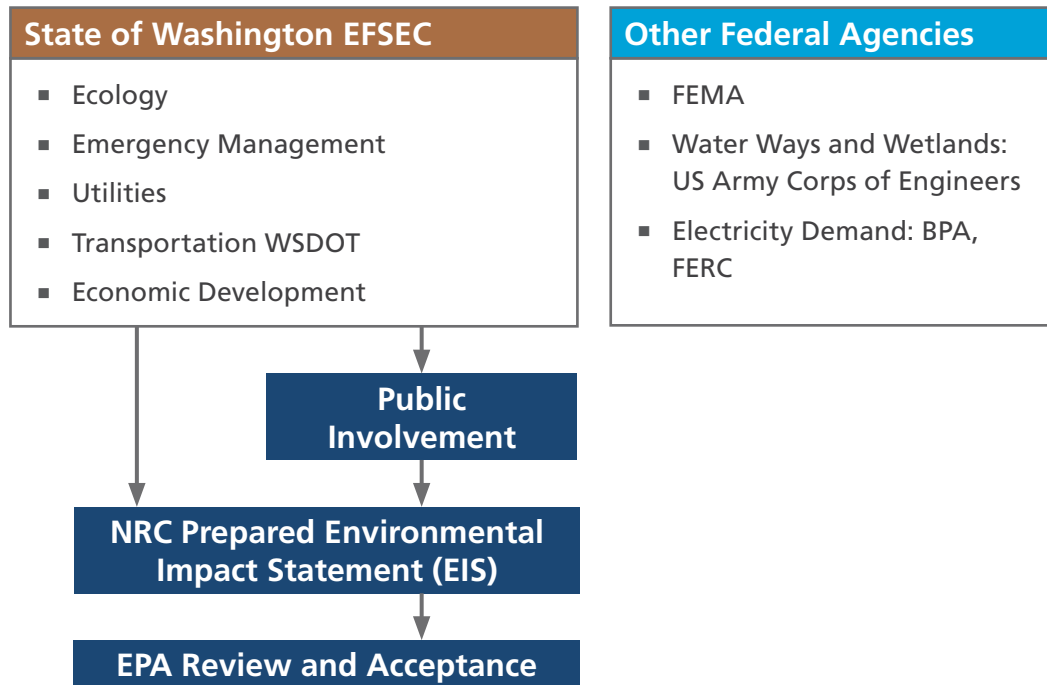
State of Washington EFSEC

- Ecology
- Emergency Management
- Utilities
- Transportation WSDOT
- Economic Development

Other Federal Agencies

- FEMA
- Water Ways and Wetlands: US Army Corps of Engineers
- Electricity Demand: BPA, FERC

Public Involvement

NRC Prepared Environmental Impact Statement (EIS)

EPA Review and Acceptance